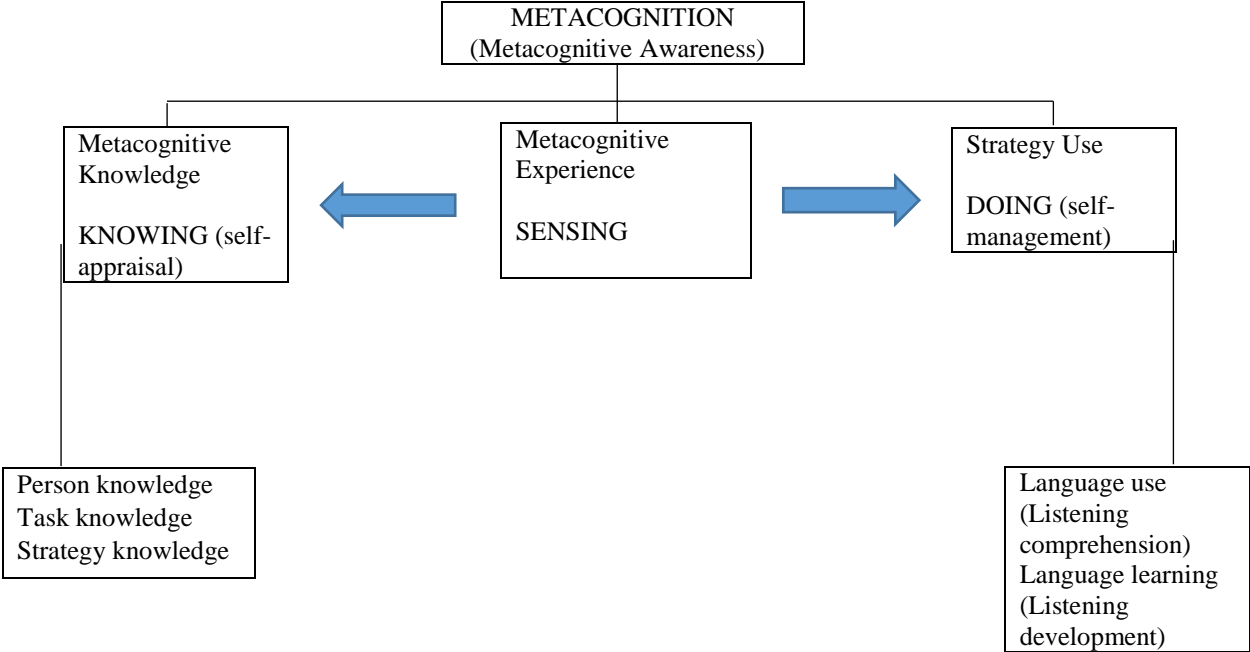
METACOGNITION
(Metacognitive Awareness)

Metacognitive Knowledge

KNOWING (self-appraisal)

Metacognitive Experience

SENSING

Strategy Use

DOING (self-management)

Person knowledge
Task knowledge
Strategy knowledge

Language use (Listening comprehension)
Language learning (Listening development)